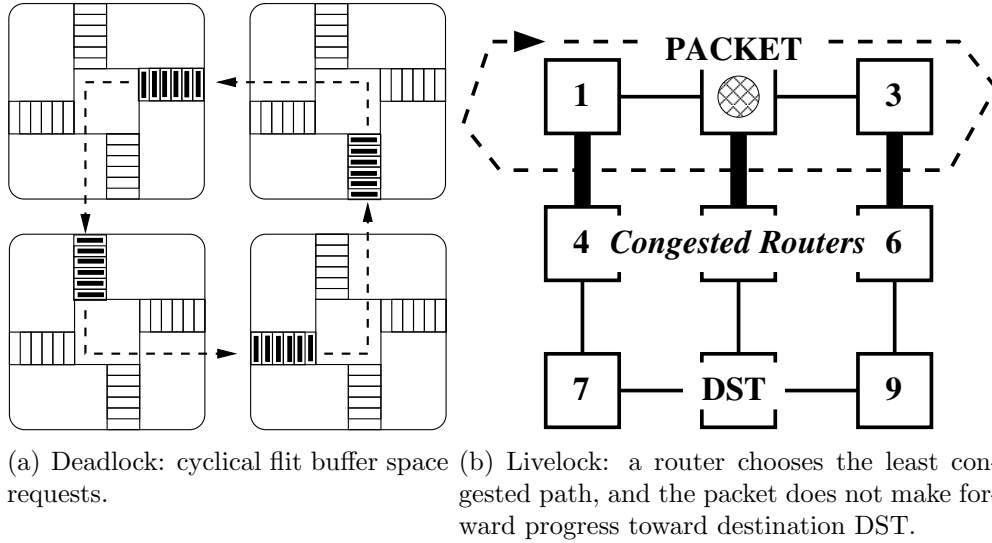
PACKET

1

3

4 *Congested Routers* 6

7

DST

9

(a) Deadlock: cyclical flit buffer space requests.

(b) Livelock: a router chooses the least congested path, and the packet does not make forward progress toward destination DST.